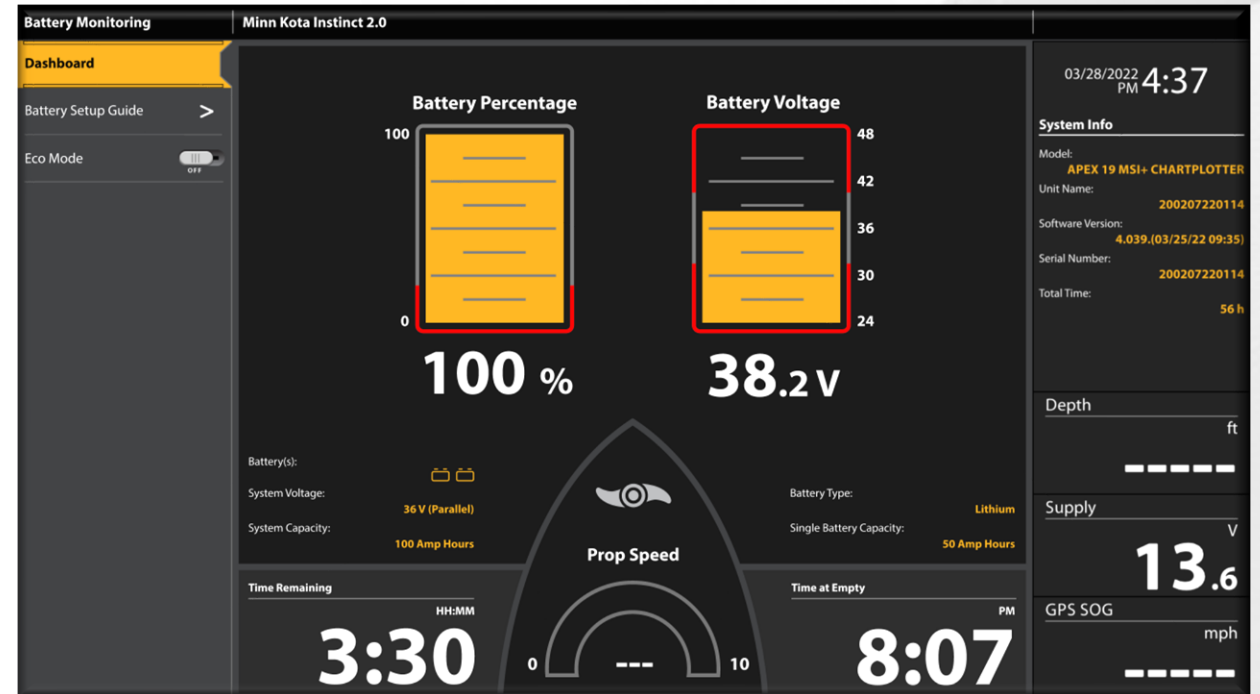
Battery Monitoring
Minn Kota Instinct 2.0

Dashboard
Battery Setup Guide >
Eco Mode
OFF

Battery Percentage
100
0
100 %

Battery Voltage
48
42
36
30
24
38.2 V

Battery(s):
System Voltage:
36 V (Parallel)
System Capacity:
100 Amp Hours

Battery Type:
Lithium
Single Battery Capacity:
50 Amp Hours

Prop Speed
0
---
10

Time Remaining
HH:MM
3:30

Time at Empty
PM
8:07

03/28/2022 PM 4:37

System Info
Model:
APEX 19 MSI+ CHARTPLOTTER
Unit Name:
200207220114
Software Version:
4.039.(03/25/22 09:35)
Serial Number:
200207220114
Total Time:
56 h

Depth
ft
-----

Supply
V
13.6

GPS SOG
mph
-----